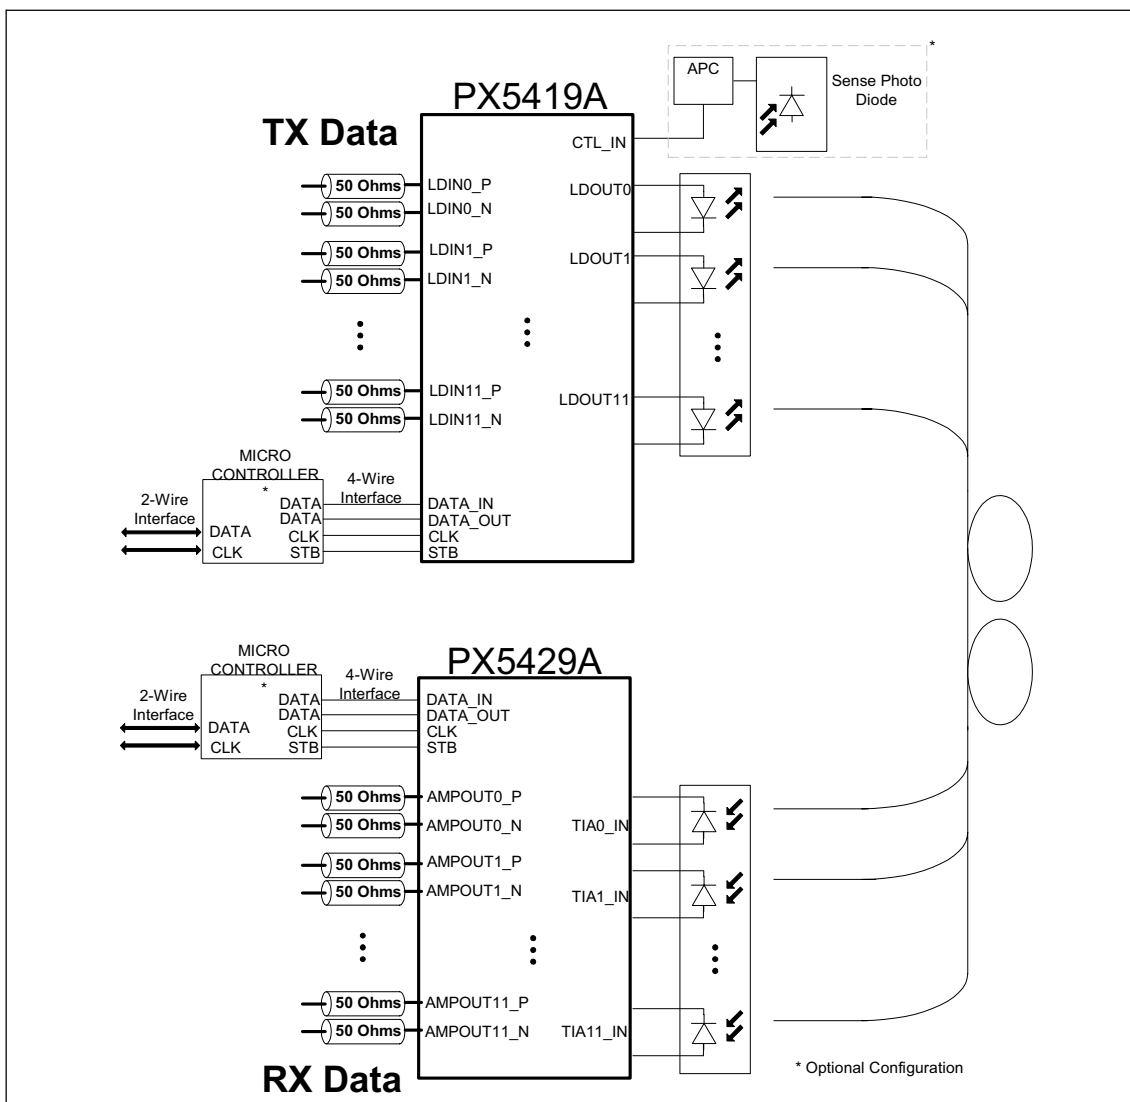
*
APC
Sense Photo Diode

PX5419A

TX Data

CTL_IN

50 Ohms LDIN0_P
50 Ohms LDIN0_N
50 Ohms LDIN1_P
50 Ohms LDIN1_N
50 Ohms LDIN11_P
50 Ohms LDIN11_N

LDOUT0
LDOUT1
LDOUT11

MICRO CONTROLLER
*
4-Wire Interface
2-Wire Interface
DATA
CLK
DATA
DATA
CLK
STB
DATA_IN
DATA_OUT
CLK
STB

MICRO CONTROLLER
*
4-Wire Interface
PX5429A
2-Wire Interface
DATA
CLK
DATA
DATA
CLK
STB
DATA_IN
DATA_OUT
CLK
STB

50 Ohms AMPOUT0_P
50 Ohms AMPOUT0_N
50 Ohms AMPOUT1_P
50 Ohms AMPOUT1_N
50 Ohms AMPOUT11_P
50 Ohms AMPOUT11_N

TIA0_IN
TIA1_IN
TIA11_IN

* Optional Configuration

RX Data